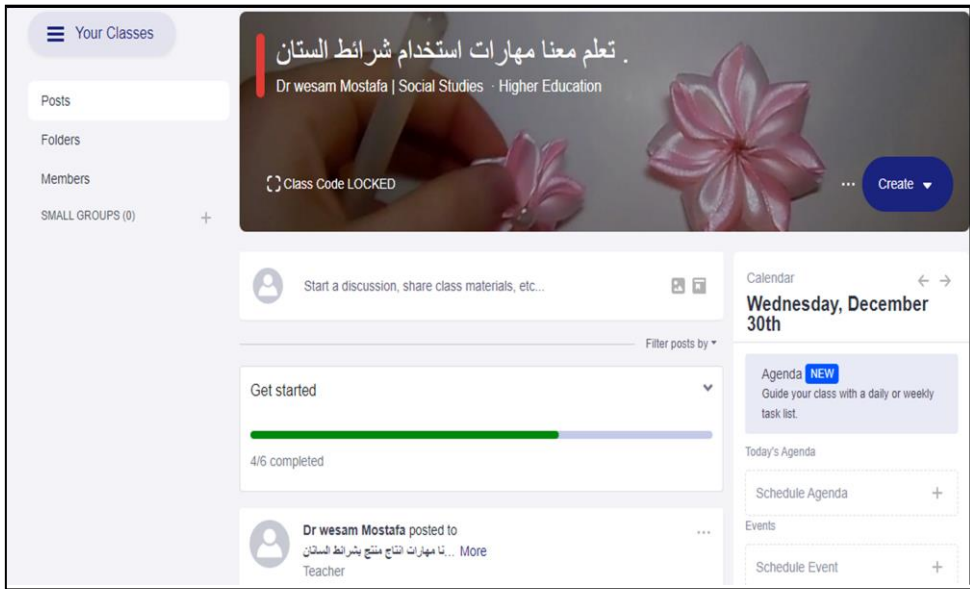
Your Classes

Posts

Folders

Members

SMALL GROUPS (0)

. تعلم معنا مهارات استخدام شرائط الستان

Dr wesam Mostafa | Social Studies · Higher Education

Class Code LOCKED

Create

Start a discussion, share class materials, etc...

Filter posts by

Get started

4/6 completed

Dr wesam Mostafa posted to

...نا مهارات انتاج منتج بشرائط الساتان More

Teacher

Calendar

Wednesday, December 30th

Agenda NEW

Guide your class with a daily or weekly task list.

Today's Agenda

Schedule Agenda

Events

Schedule Event